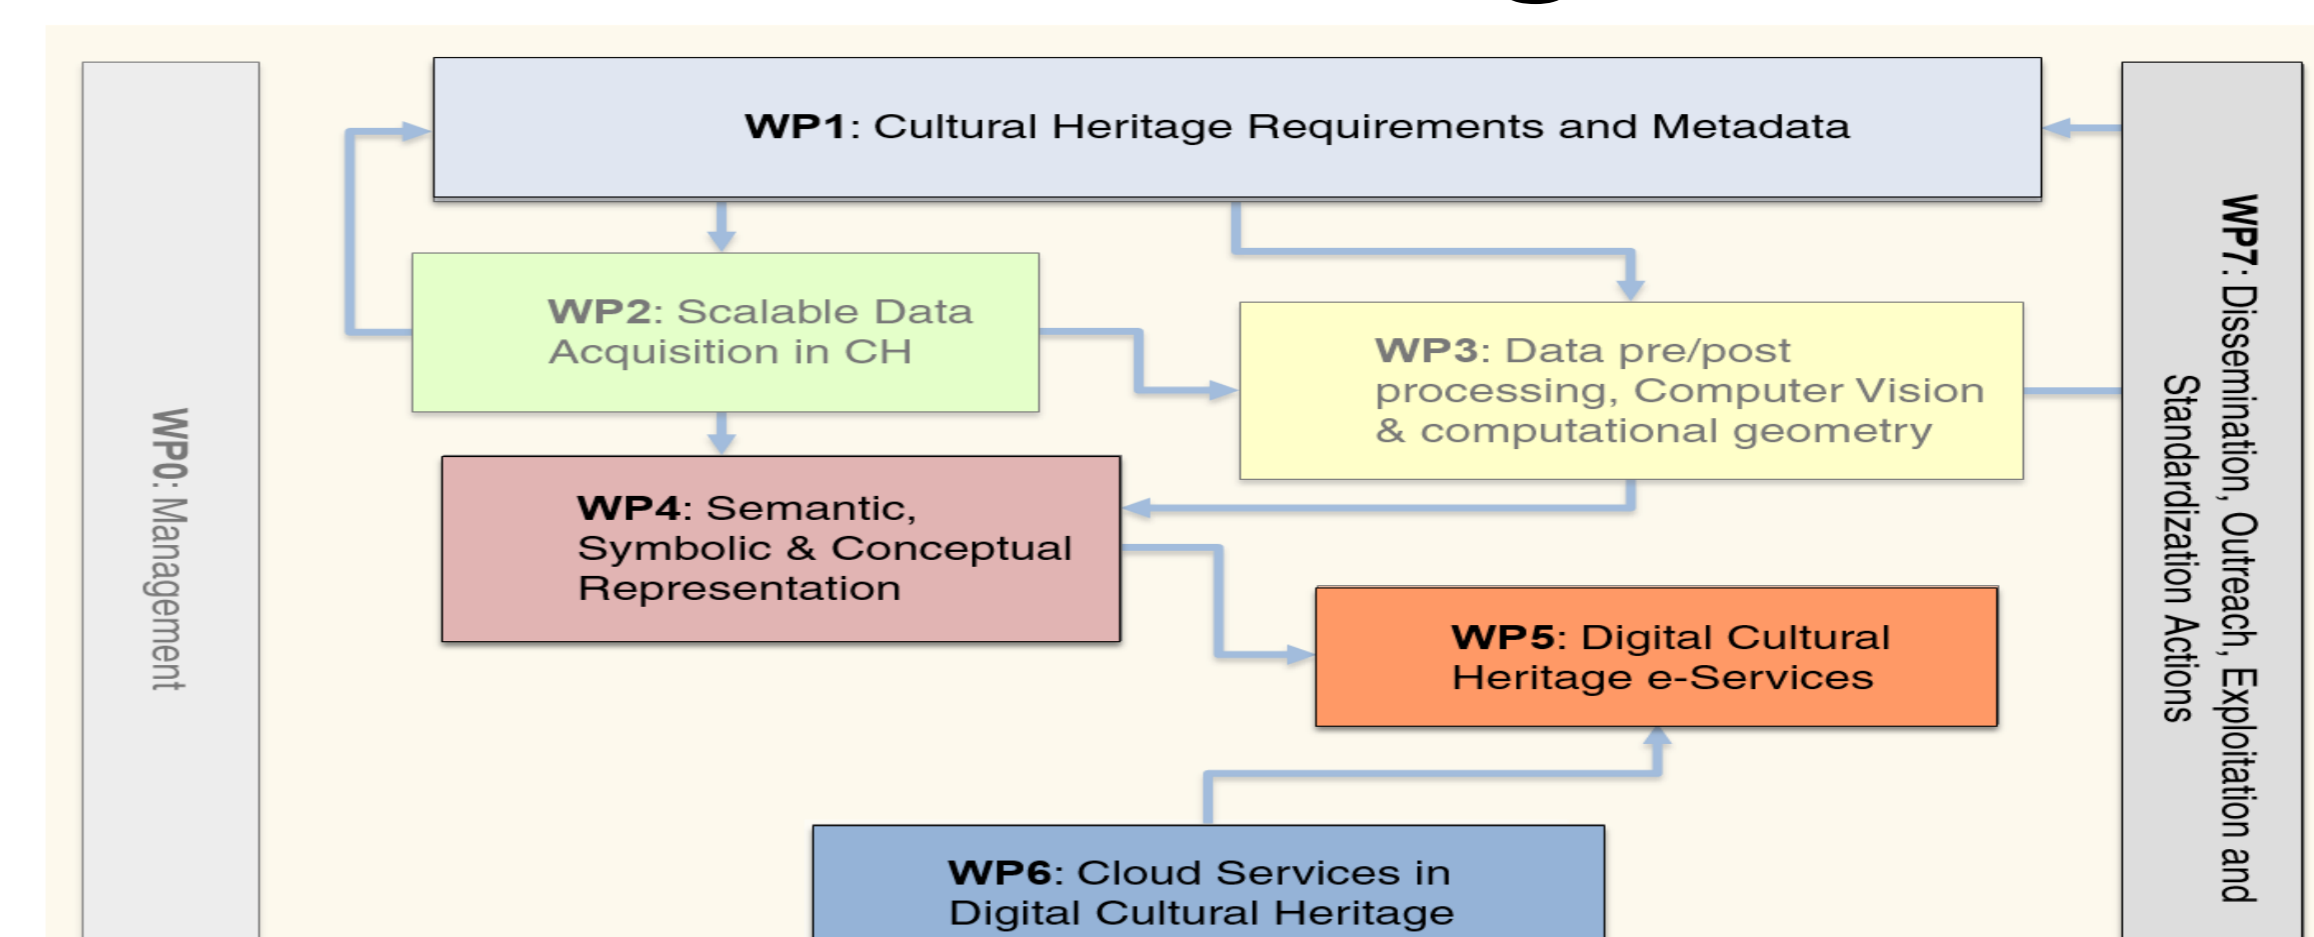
WP0: Management

WP1: Cultural Heritage Requirements and Metadata

WP2: Scalable Data Acquisition in CH

WP3: Data pre/post processing, Computer Vision & computational geometry

WP4: Semantic, Symbolic & Conceptual Representation

WP5: Digital Cultural Heritage e-Services

WP6: Cloud Services in Digital Cultural Heritage

WP7: Dissemination, Outreach, Exploitation and Standardization Actions